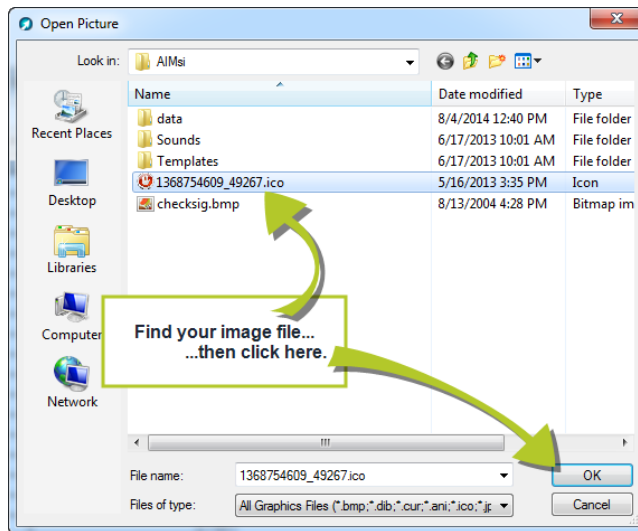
Open Picture

Look in: AIMsi

Recent Places

Desktop

Libraries

Computer

Network

| Name | Date modified | Type |
|---|---|---|
| data | 8/4/2014 12:40 PM | File folder |
| Sounds | 6/17/2013 10:01 AM | File folder |
| Templates | 6/17/2013 10:01 AM | File folder |
| 1368754609_49267.ico | 5/16/2013 3:35 PM | Icon |
| checksig.bmp | 8/13/2004 4:28 PM | Bitmap im |

Find your image file...
...then click here.

File name: 1368754609_49267.ico

Files of type: All Graphics Files (*.bmp;*.dib;*.cur;*.ani;*.ico;*.jp

OK

Cancel